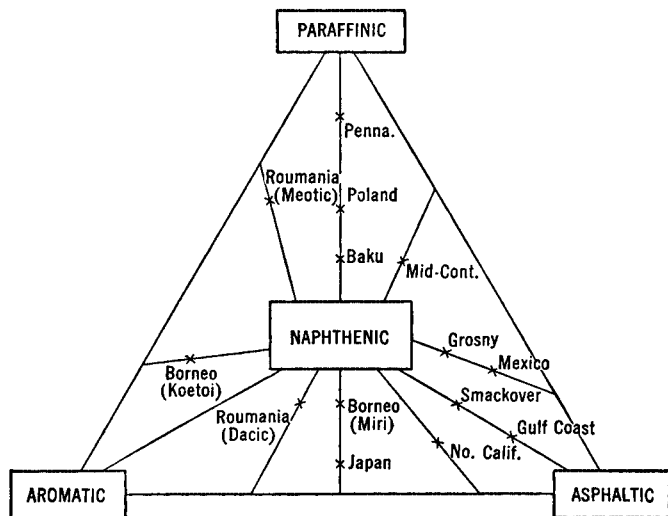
PARAFFINIC

Penna.

Roumania (Meotic)

Poland

Baku

Mid-Cont.

NAPHTHENIC

Grosny

Mexico

Borneo (Koetoi)

Smackover

Gulf Coast

Roumania (Dacic)

Borneo (Miri)

No. Calif.

Japan

AROMATIC

ASPHALTIC